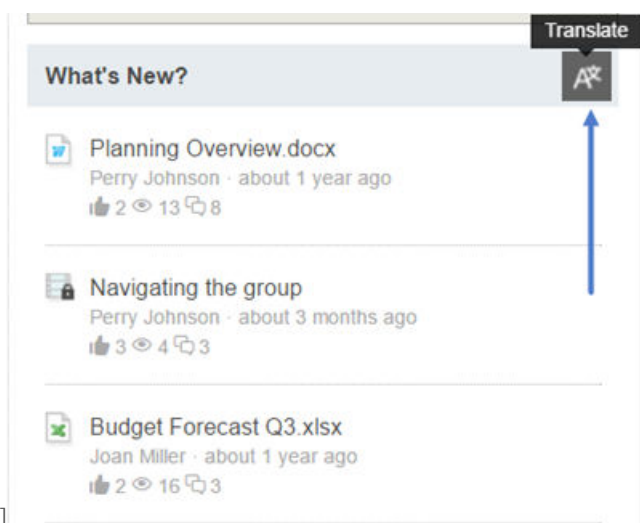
Translate

What's New?

Planning Overview.docx
Perry Johnson · about 1 year ago
2 13 8

Navigating the group
Perry Johnson · about 3 months ago
3 4 3

Budget Forecast Q3.xlsx
Joan Miller · about 1 year ago
2 16 3